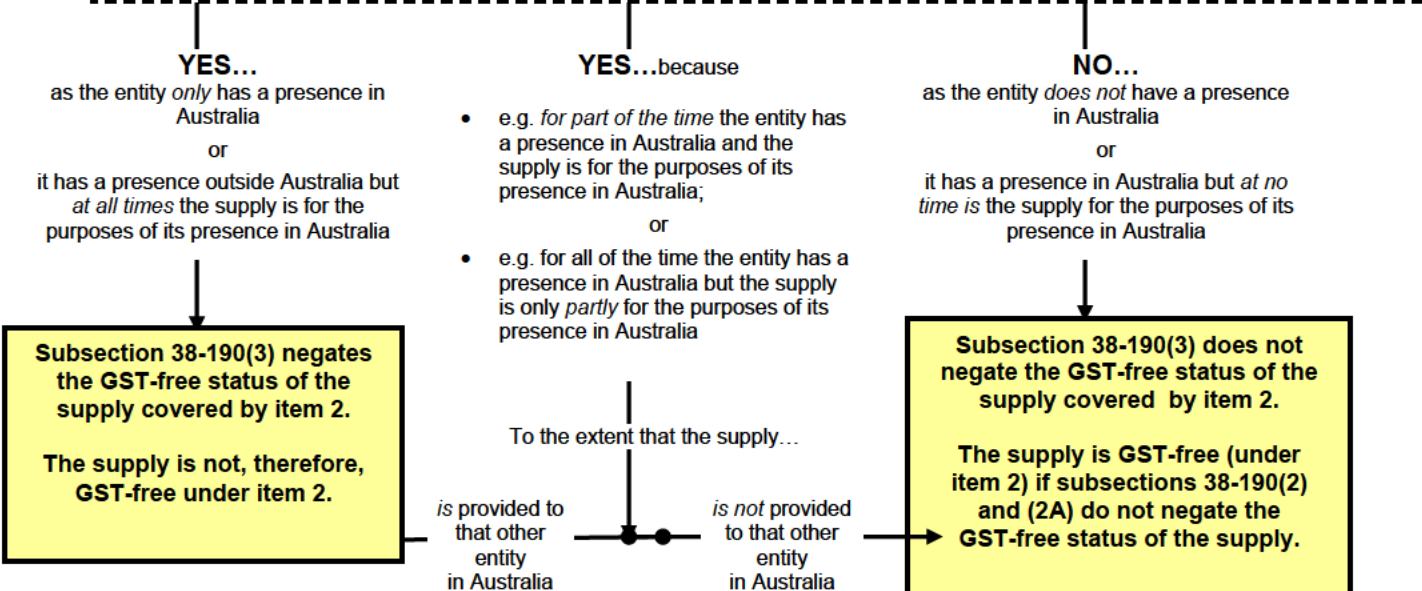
YES…
as the entity only has a presence in Australia
or
it has a presence outside Australia but at all times the supply is for the purposes of its presence in Australia

Subsection 38-190(3) negates the GST-free status of the supply covered by item 2.

The supply is not, therefore, GST-free under item 2.

YES…because

- e.g. for part of the time the entity has a presence in Australia and the supply is for the purposes of its presence in Australia;

or

- e.g. for all of the time the entity has a presence in Australia but the supply is only partly for the purposes of its presence in Australia

To the extent that the supply…

is provided to that other entity in Australia

is not provided to that other entity in Australia

NO…
as the entity does not have a presence in Australia
or
it has a presence in Australia but at no time is the supply for the purposes of its presence in Australia

Subsection 38-190(3) does not negate the GST-free status of the supply covered by item 2.

The supply is GST-free (under item 2) if subsections 38-190(2) and (2A) do not negate the GST-free status of the supply.